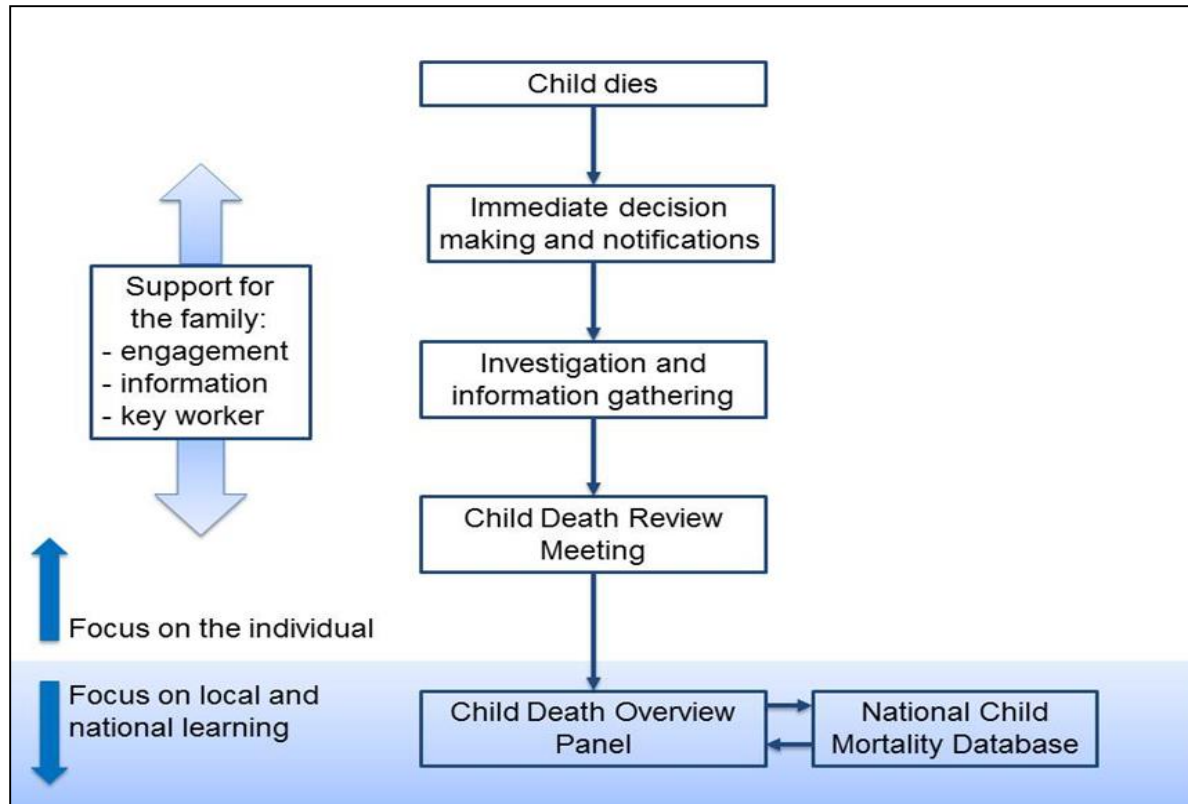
Child dies

Immediate decision making and notifications

Support for the family:
- engagement
- information
- key worker

Investigation and information gathering

Child Death Review Meeting

Focus on the individual

Focus on local and national learning

Child Death Overview Panel

National Child Mortality Database